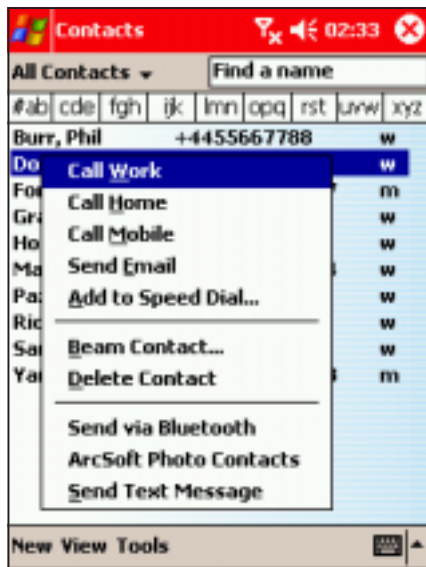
Contacts 02:33

All Contacts

Find a name

#ab cde fgh ijk lmn opq rst uvw xyz

Burr, Phil +4455667788 w

Do w

Fo m

Gr w

Ho w

Ma w

Pa w

Ric w

Sa w

Ya m

Call Work

Call Home

Call Mobile

Send Email

Add to Speed Dial...

Beam Contact...

Delete Contact

Send via Bluetooth

ArcSoft Photo Contacts

Send Text Message

New View Tools